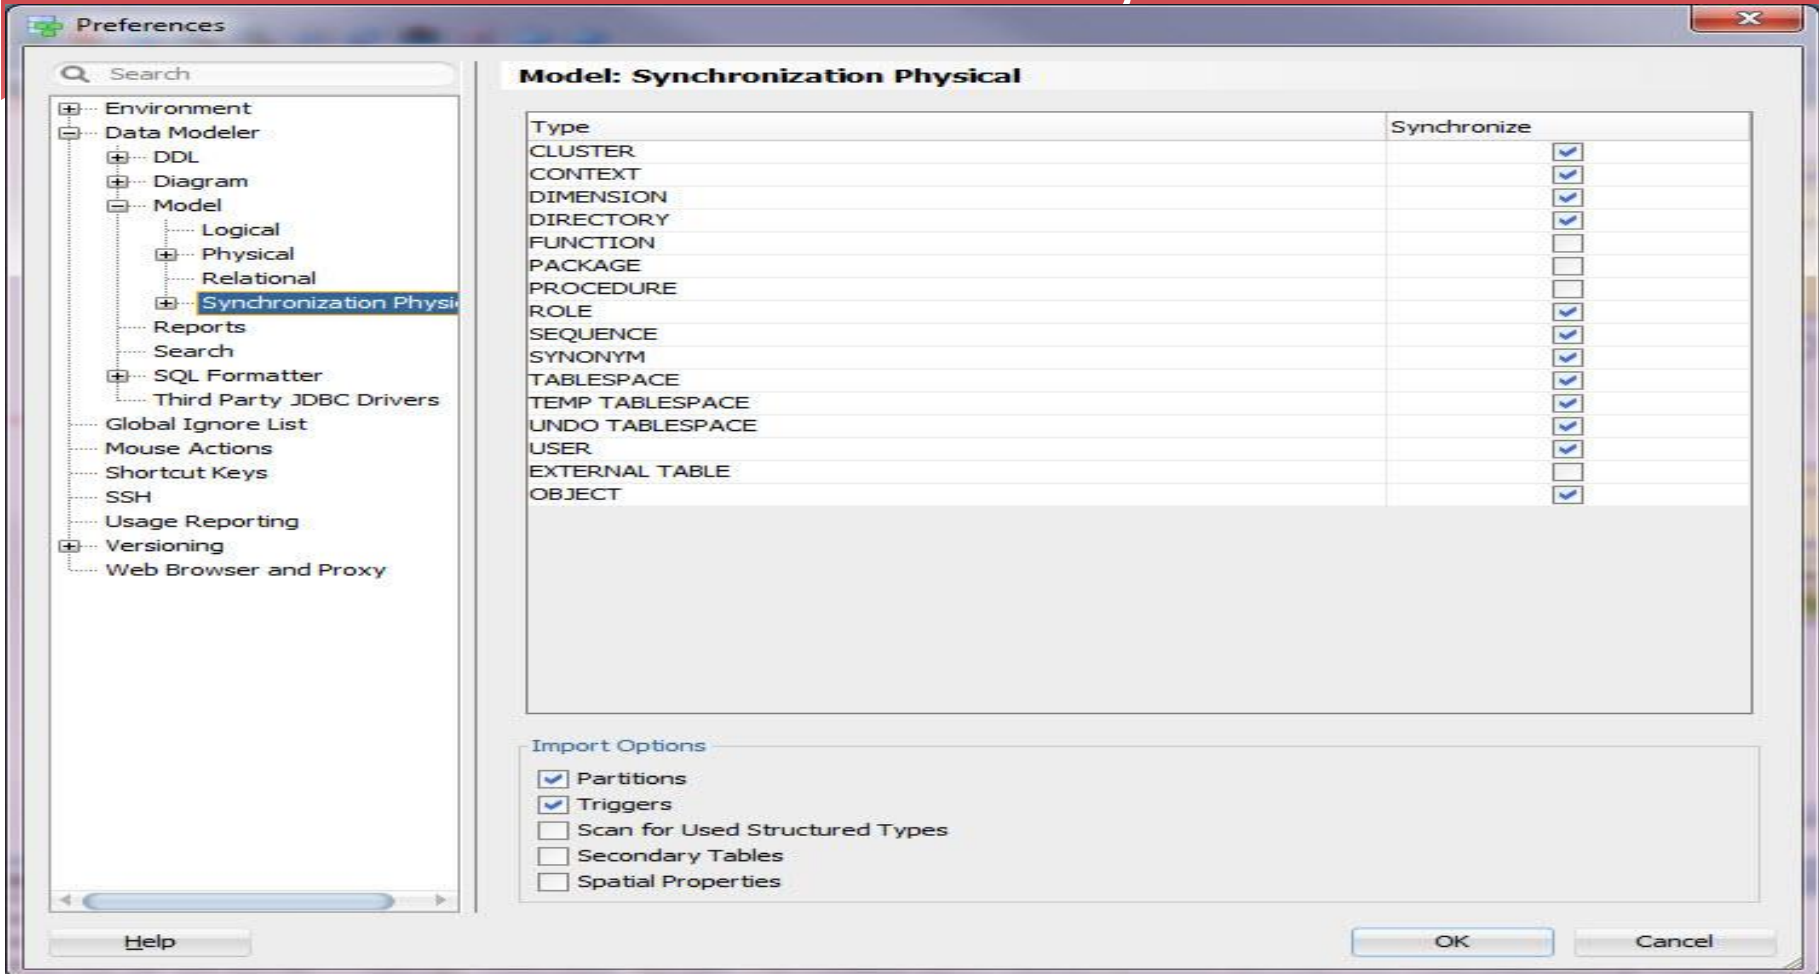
Preferences

Search

Environment
Data Modeler
DDL
Diagram
Model
Logical
Physical
Relational
Synchronization Physi
Reports
Search
SQL Formatter
Third Party JDBC Drivers
Global Ignore List
Mouse Actions
Shortcut Keys
SSH
Usage Reporting
Versioning
Web Browser and Proxy

Model: Synchronization Physical

| Type | Synchronize |
|---|---|
| CLUSTER | ☑ |
| CONTEXT | ☑ |
| DIMENSION | ☑ |
| DIRECTORY | ☑ |
| FUNCTION | ☐ |
| PACKAGE | ☐ |
| PROCEDURE | ☐ |
| ROLE | ☑ |
| SEQUENCE | ☑ |
| SYNONYM | ☑ |
| TABLESPACE | ☑ |
| TEMP TABLESPACE | ☑ |
| UNDO TABLESPACE | ☑ |
| USER | ☑ |
| EXTERNAL TABLE | ☐ |
| OBJECT | ☑ |

Import Options
☑ Partitions
☑ Triggers
☐ Scan for Used Structured Types
☐ Secondary Tables
☐ Spatial Properties

Help

OK

Cancel